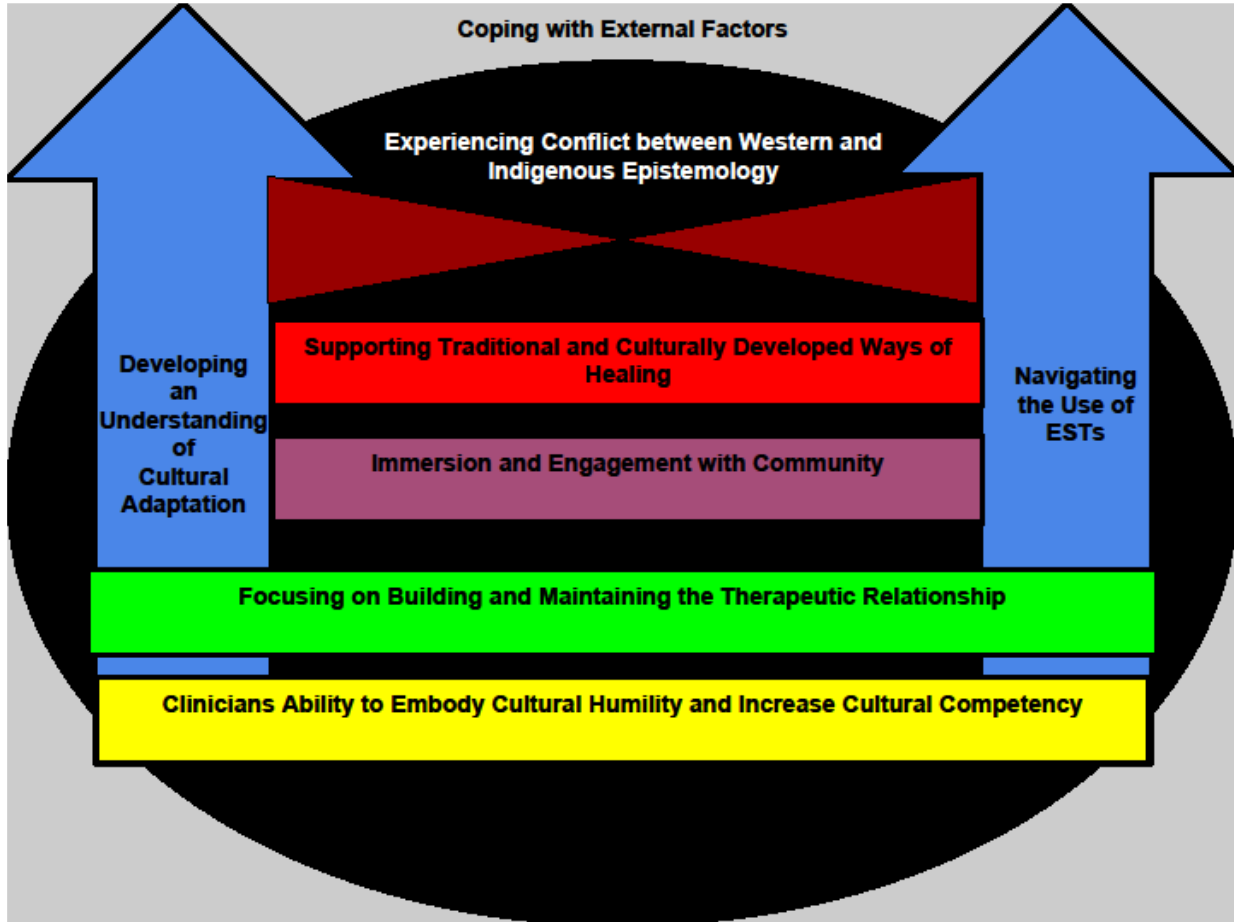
Coping with External Factors

Experiencing Conflict between Western and Indigenous Epistemology

Developing an Understanding of Cultural Adaptation

Supporting Traditional and Culturally Developed Ways of Healing

Navigating the Use of ESTs

Immersion and Engagement with Community

Focusing on Building and Maintaining the Therapeutic Relationship

Clinicians Ability to Embody Cultural Humility and Increase Cultural Competency